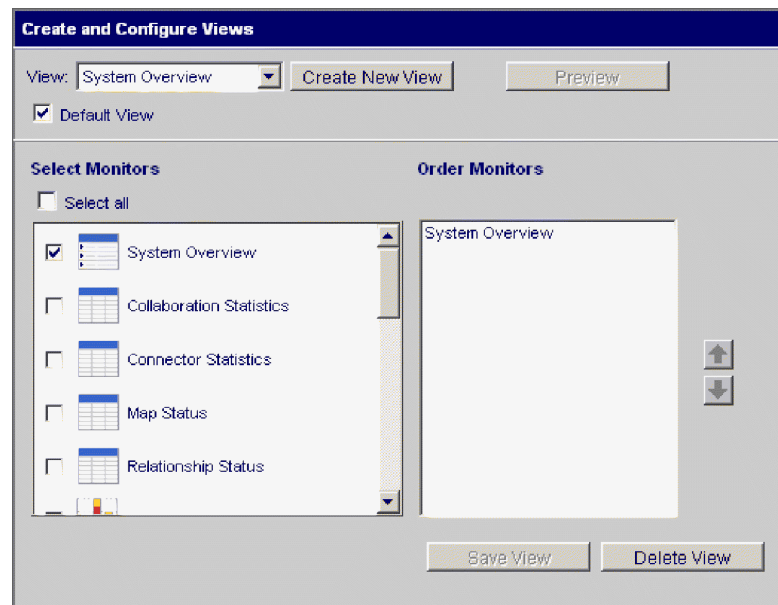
Create and Configure Views

View: System Overview Create New View Preview

Default View

Select Monitors

Select all

System Overview

Collaboration Statistics

Connector Statistics

Map Status

Relationship Status

Order Monitors

System Overview

Save View Delete View